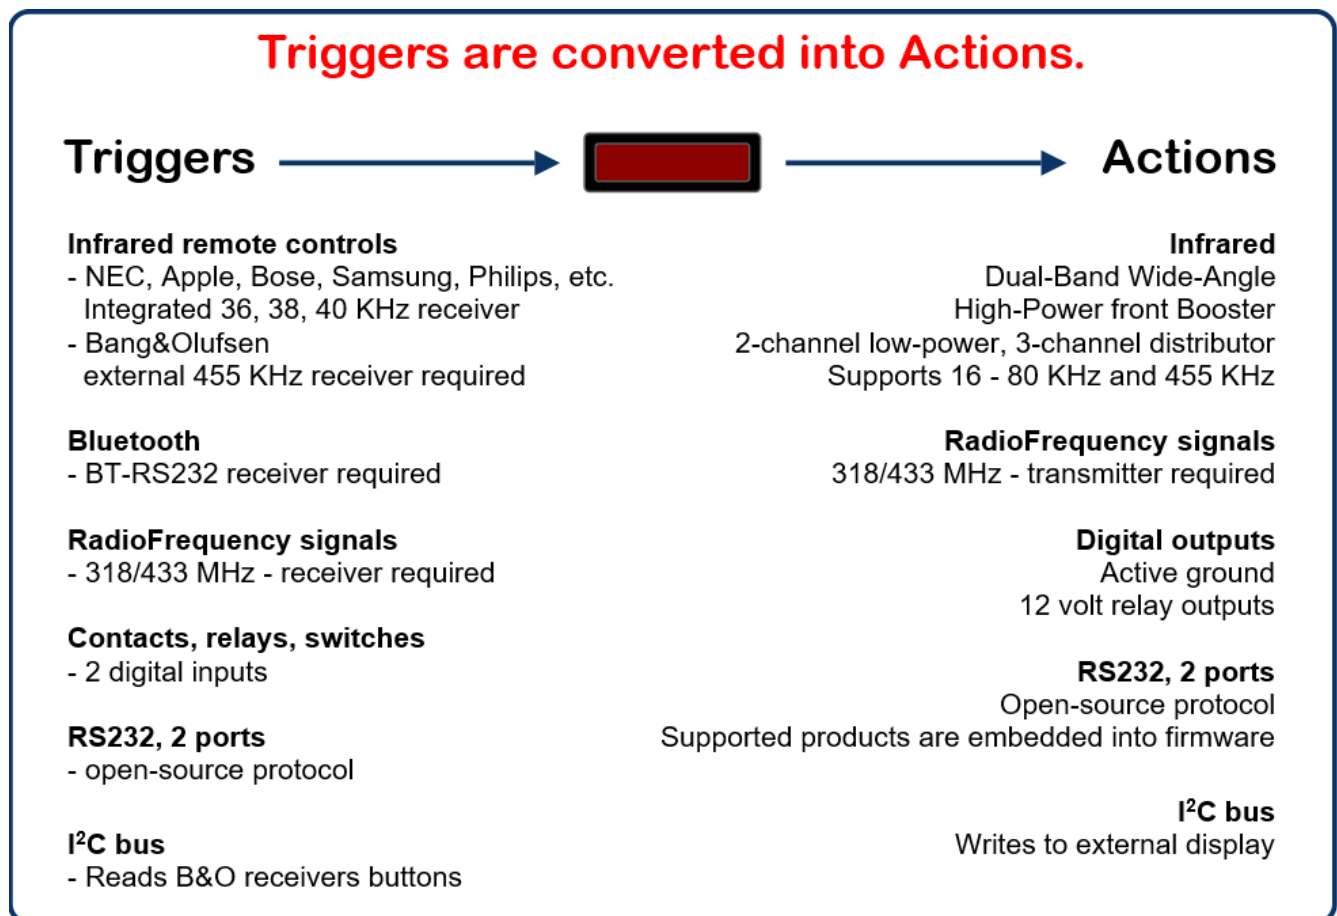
Triggers are converted into Actions.

Triggers

Actions

Infrared remote controls
- NEC, Apple, Bose, Samsung, Philips, etc.
Integrated 36, 38, 40 KHz receiver
- Bang&Olufsen
external 455 KHz receiver required

Bluetooth
- BT-RS232 receiver required

RadioFrequency signals
- 318/433 MHz - receiver required

Contacts, relays, switches
- 2 digital inputs

RS232, 2 ports
- open-source protocol

I$^2$C bus
- Reads B&O receivers buttons

Infrared
Dual-Band Wide-Angle
High-Power front Booster
2-channel low-power, 3-channel distributor
Supports 16 - 80 KHz and 455 KHz

RadioFrequency signals
318/433 MHz - transmitter required

Digital outputs
Active ground
12 volt relay outputs

RS232, 2 ports
Open-source protocol
Supported products are embedded into firmware

I$^2$C bus
Writes to external display